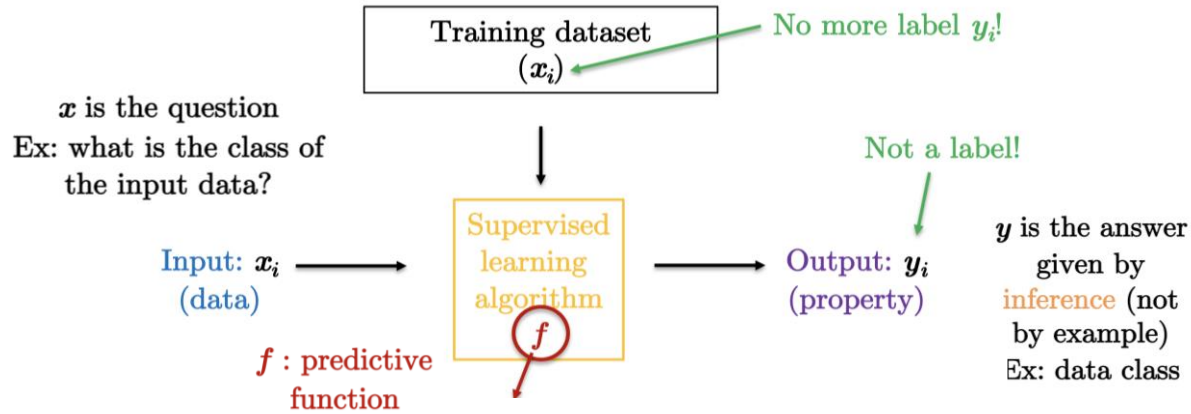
Training dataset
$(\boldsymbol{x}_i)$

No more label $\boldsymbol{y}_i$!

$\boldsymbol{x}$ is the question
Ex: what is the class of the input data?

Not a label!

Input: $\boldsymbol{x}_i$
(data)

Supervised learning algorithm

$f$

Output: $\boldsymbol{y}_i$
(property)

$\boldsymbol{y}$ is the answer given by inference (not by example)
Ex: data class

$\boldsymbol{f}$ : predictive function